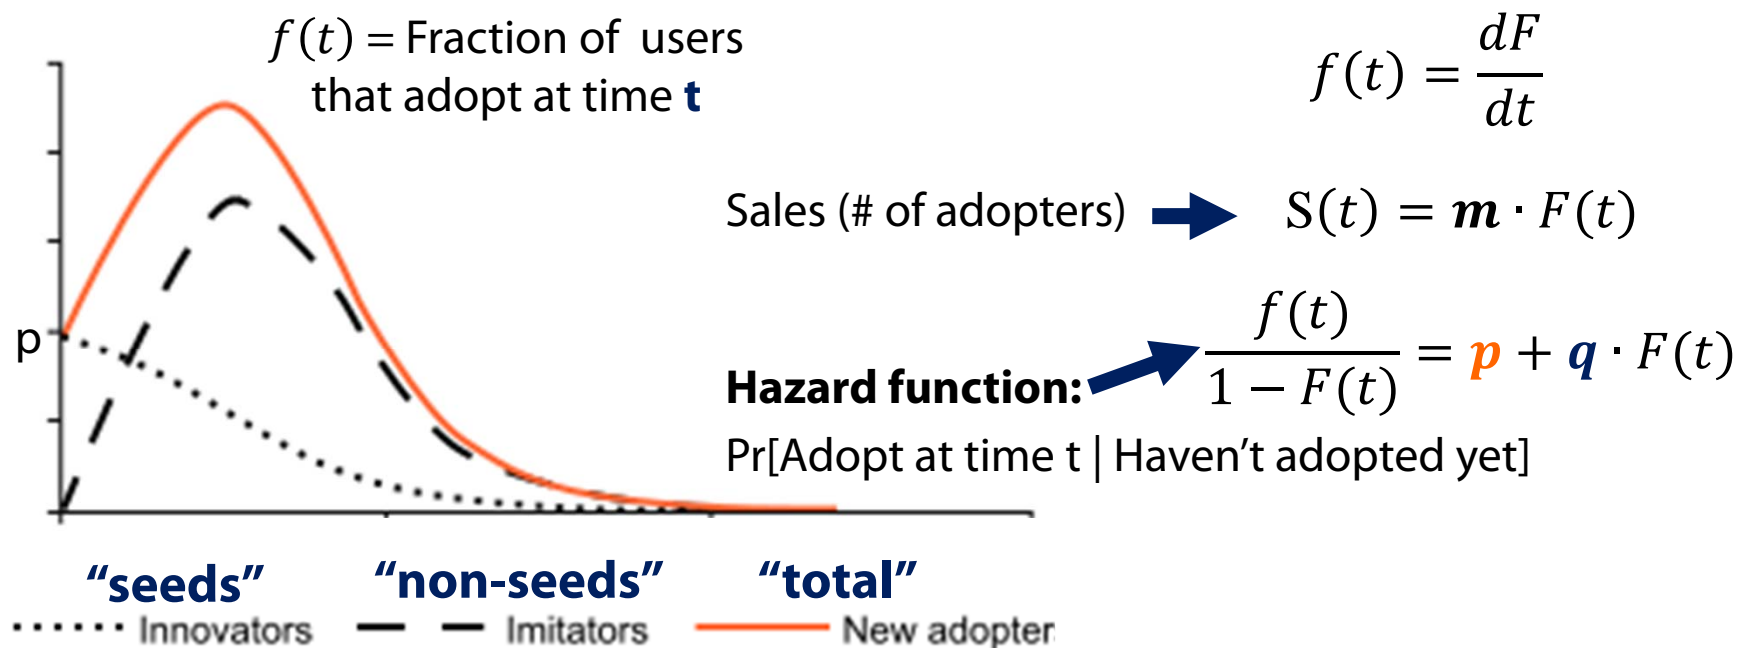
$f(t)$ = Fraction of users that adopt at time **t**

$f(t) = \frac{dF}{dt}$

p

Sales (# of adopters) $S(t) = \boldsymbol{m} \cdot F(t)$

**Hazard function:** $\frac{f(t)}{1-F(t)} = \boldsymbol{p} + \boldsymbol{q} \cdot F(t)$

Pr[Adopt at time t | Haven't adopted yet]

"seeds" "non-seeds" "total"

Innovators Imitators New adopter